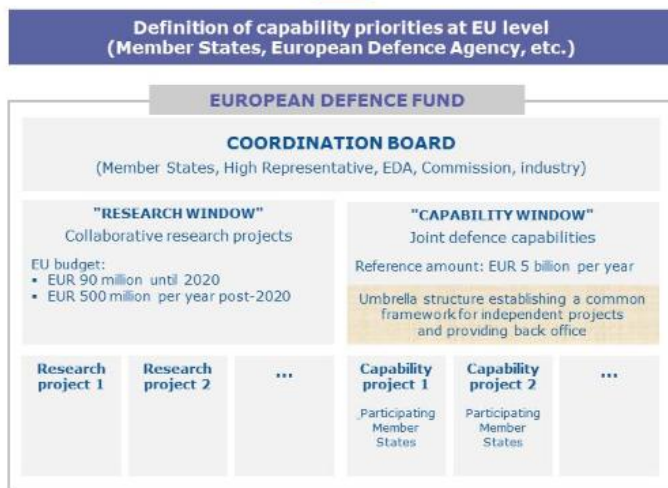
Definition of capability priorities at EU level
(Member States, European Defence Agency, etc.)

EUROPEAN DEFENCE FUND

COORDINATION BOARD
(Member States, High Representative, EDA, Commission, industry)

"RESEARCH WINDOW"
Collaborative research projects

EU budget:
• EUR 90 million until 2020
• EUR 500 million per year post-2020

"CAPABILITY WINDOW"
Joint defence capabilities

Reference amount: EUR 5 billion per year

Umbrella structure establishing a common framework for independent projects and providing back office

Research project 1

Research project 2

...

Capability project 1

Participating Member States

Capability project 2

Participating Member States

...